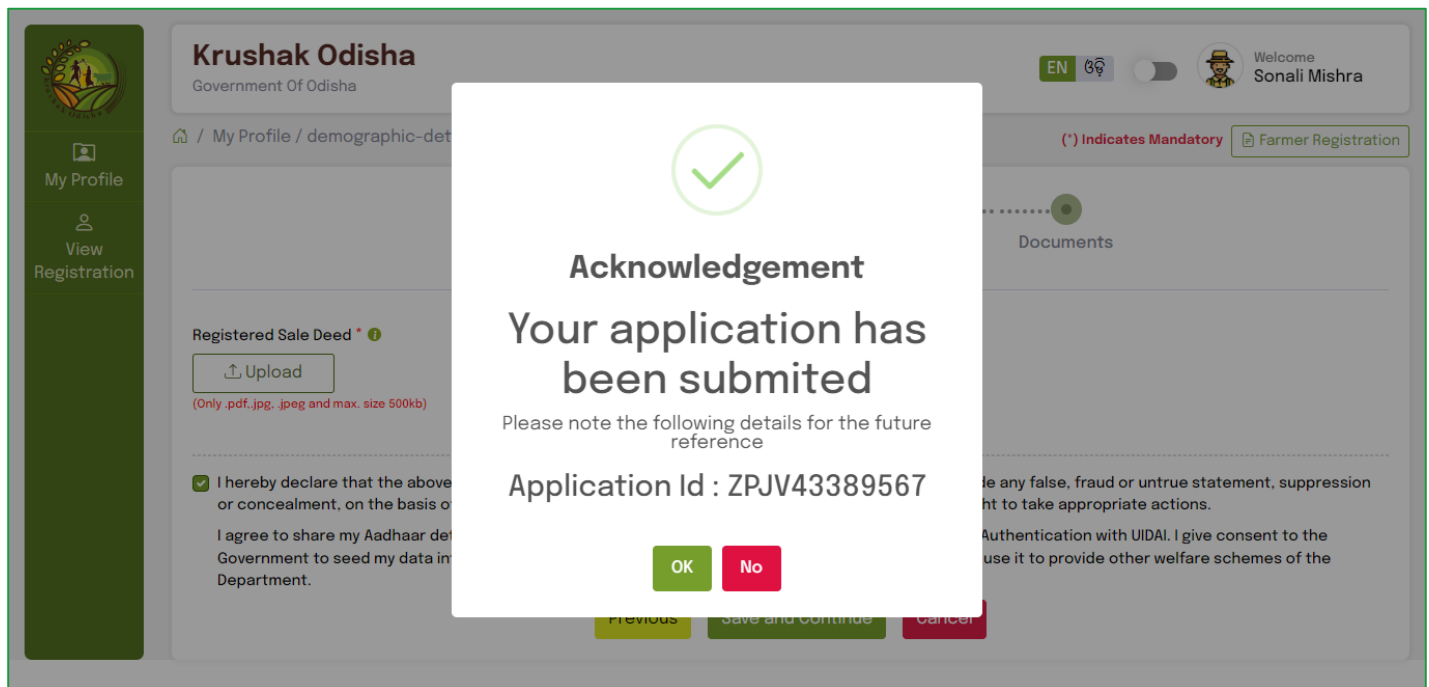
Krushak Odisha
Government Of Odisha

EN ଓଡ଼ି

Welcome
Sonali Mishra

My Profile

View Registration

⌂ / My Profile / demographic-det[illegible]

(*) Indicates Mandatory

Farmer Registration

Documents

Registered Sale Deed *

Upload

(Only .pdf,.jpg, .jpeg and max. size 500kb)

I hereby declare that the above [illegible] de any false, fraud or untrue statement, suppression or concealment, on the basis o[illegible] ht to take appropriate actions.

I agree to share my Aadhaar det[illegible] Authentication with UIDAI. I give consent to the Government to seed my data in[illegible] use it to provide other welfare schemes of the Department.

Previous

Save and Continue

Cancel

Acknowledgement

Your application has been submited

Please note the following details for the future reference

Application Id : ZPJV43389567

OK

No